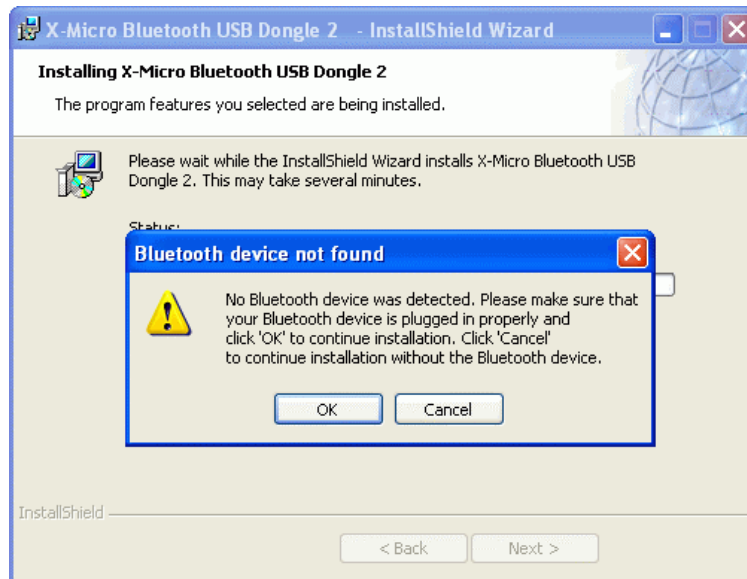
X-Micro Bluetooth USB Dongle 2 - InstallShield Wizard

Installing X-Micro Bluetooth USB Dongle 2

The program features you selected are being installed.

Please wait while the InstallShield Wizard installs X-Micro Bluetooth USB Dongle 2. This may take several minutes.

Status:

Bluetooth device not found

No Bluetooth device was detected. Please make sure that your Bluetooth device is plugged in properly and click 'OK' to continue installation. Click 'Cancel' to continue installation without the Bluetooth device.

OK

Cancel

InstallShield

< Back

Next >